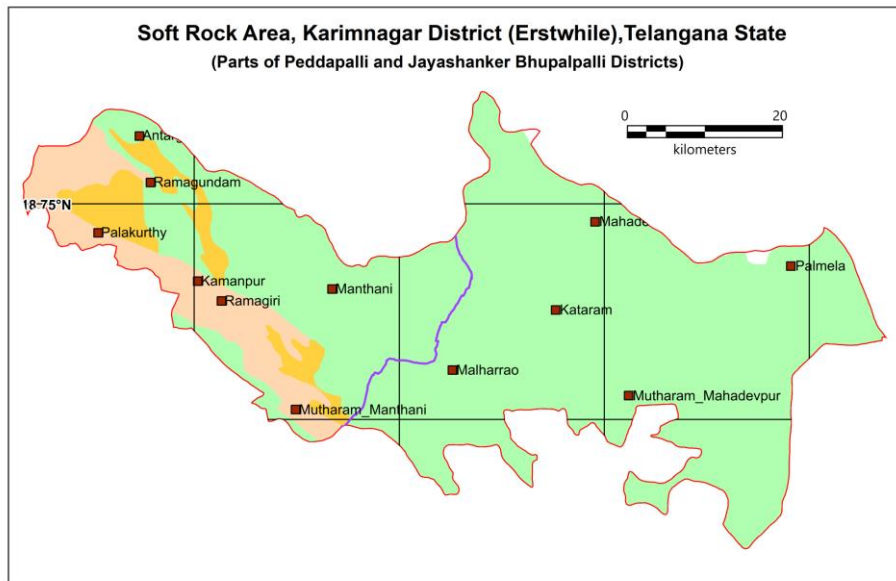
Soft Rock Area, Karimnagar District (Erstwhile),Telangana State
(Parts of Peddapalli and Jayashanker Bhupalpalli Districts)

0 20
kilometers

Antarg
Ramagundam
18.75°N
Palakurthy
Kamanpur
Ramagiri
Manthani
Mahade
Palmela
Kataram
Malharrao
Mutharam_Mahadevpur
Mutharam_Manthani